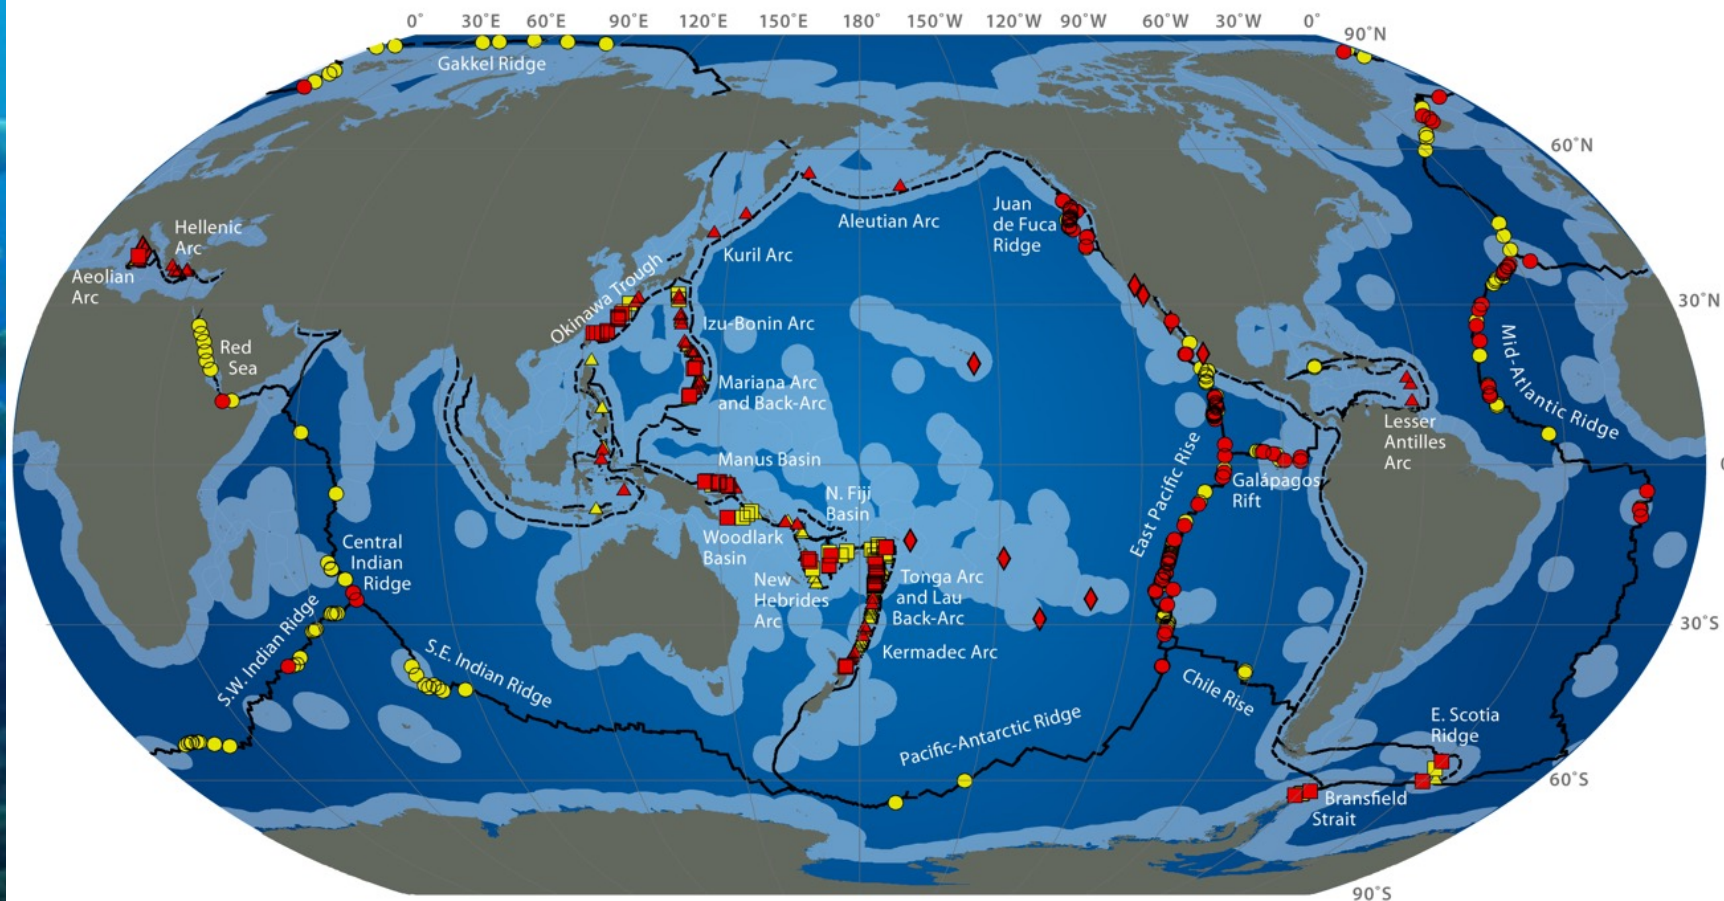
0° 30°E 60°E 90°E 120°E 150°E 180° 150°W 120°W 90°W 60°W 30°W 0° 90°N

60°N

30°N

30°S

60°S

90°S

Gakkel Ridge

Hellenic Arc

Aeolian Arc

Red Sea

Okinawa Trough

Kuril Arc

Aleutian Arc

Juan de Fuca Ridge

Izu-Bonin Arc

Mariana Arc and Back-Arc

Manus Basin

N. Fiji Basin

Woodlark Basin

New Hebrides Arc

Tonga Arc and Lau Back-Arc

Kermadec Arc

Central Indian Ridge

S.W. Indian Ridge

S.E. Indian Ridge

Pacific-Antarctic Ridge

East Pacific Rise

Galápagos Rift

Chile Rise

Lesser Antilles Arc

Mid-Atlantic Ridge

E. Scotia Ridge

Bransfield Strait